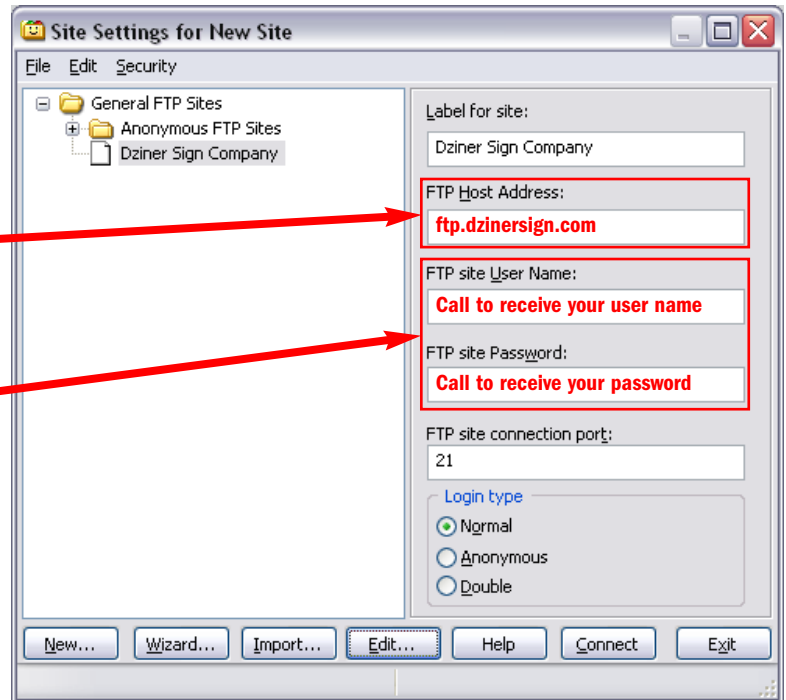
Site Settings for New Site

File Edit Security

General FTP Sites
Anonymous FTP Sites
Dziner Sign Company

Label for site:
Dziner Sign Company

FTP Host Address:
ftp.dzinersign.com

FTP site User Name:
Call to receive your user name

FTP site Password:
Call to receive your password

FTP site connection port:
21

Login type
Normal
Anonymous
Double

New... Wizard... Import... Edit... Help Connect Exit